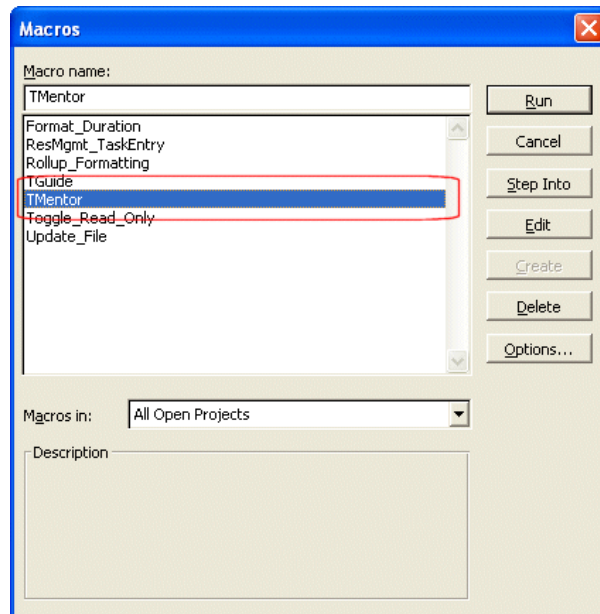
Macros

Macro name:

TMentor

Format_Duration
ResMgmt_TaskEntry
Rollup_Formatting
TGuide
TMentor
Toggle_Read_Only
Update_File

Run
Cancel
Step Into
Edit
Create
Delete
Options...

Macros in: All Open Projects

Description